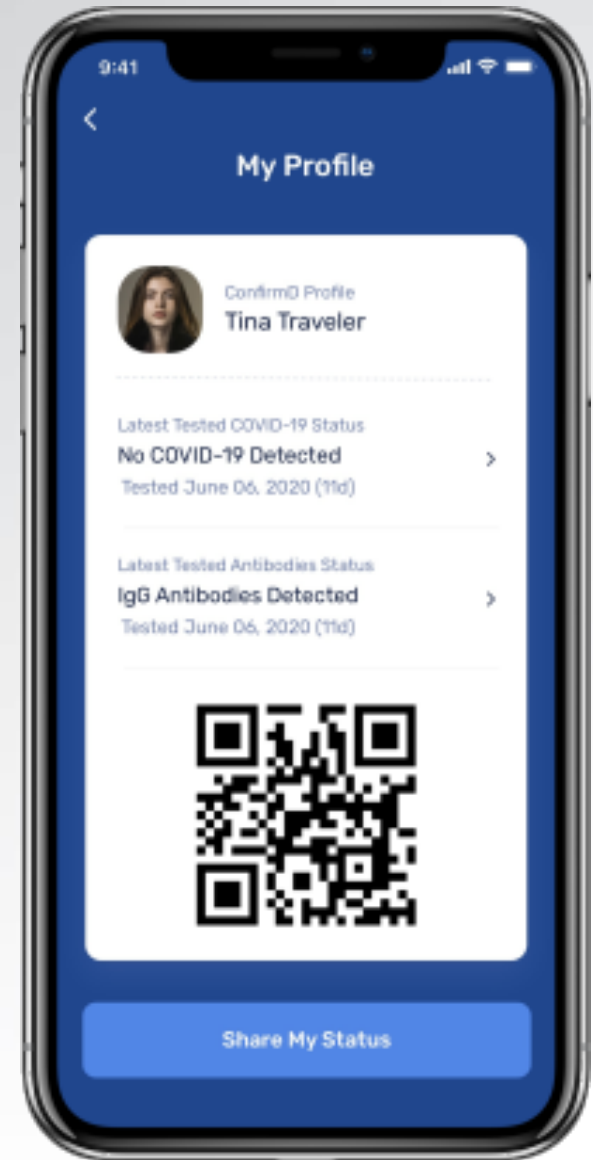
9:41

<

My Profile

ConfirmD Profile
Tina Traveler

Latest Tested COVID-19 Status
No COVID-19 Detected
Tested June 06, 2020 (11d)

>

Latest Tested Antibodies Status
IgG Antibodies Detected
Tested June 06, 2020 (11d)

>

Share My Status